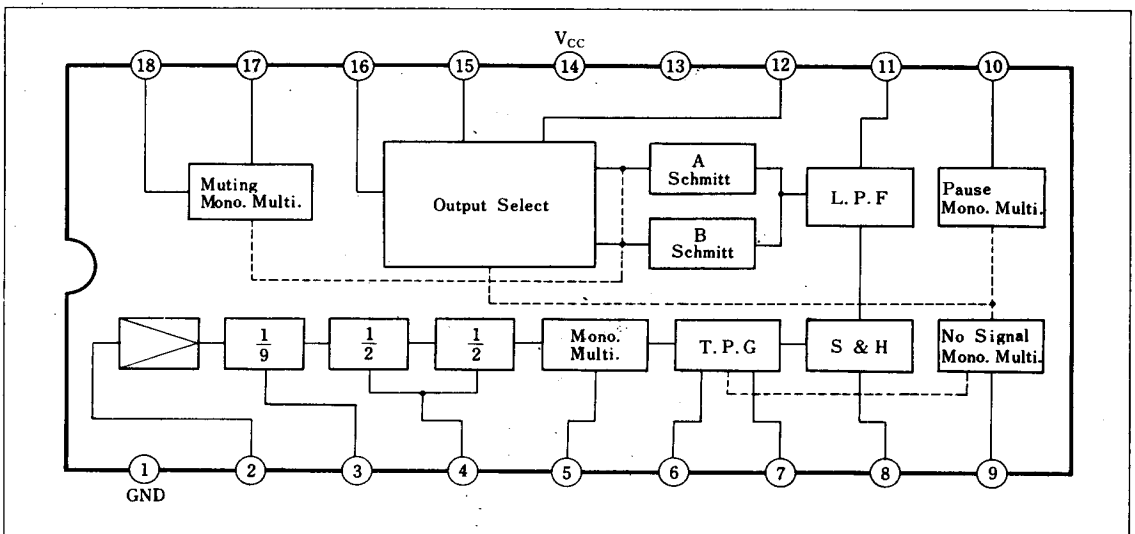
$V_{CC}$

18 17 16 15 14 13 12 11 10

Muting Mono. Multi.

Output Select

A Schmitt

B Schmitt

L. P. F

Pause Mono. Multi.

$\frac{1}{9}$

$\frac{1}{2}$

$\frac{1}{2}$

Mono. Multi.

T. P. G

S & H

No Signal Mono. Multi.

1 2 3 4 5 6 7 8 9

GND